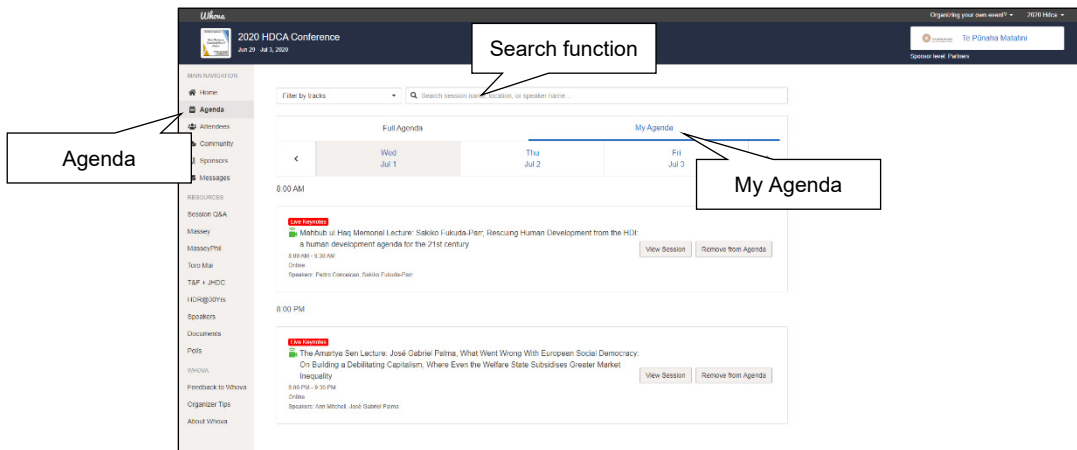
Whova

Organizing your own event? ▾ 2020 Hdca ▾

2020 HDCA Conference
Jun 29 - Jul 3, 2020

Te Pūnaha Matatini
Sponsor level: Partners

Search function

MAIN NAVIGATION
Home
Agenda
Attendees
Community
Sponsors
Messages
RESOURCES
Session Q&A
Massey
MasseyPhil
Toro Mai
T&F + JHDC
HDR@30Yrs
Speakers
Documents
Polls
WHOVA
Feedback to Whova
Organizer Tips
About Whova

Agenda

Filter by tracks
Search session name, location, or speaker name...

Full Agenda
My Agenda

My Agenda

<
Wed
Jul 1
Thu
Jul 2
Fri
Jul 3

8:00 AM

Live Keynotes
Mahbub ul Haq Memorial Lecture: Sakiko Fukuda-Parr, Rescuing Human Development from the HDI: a human development agenda for the 21st century
8:00 AM - 9:30 AM
Online
Speakers: Pedro Conceicao, Sakiko Fukuda-Parr
View Session
Remove from Agenda

8:00 PM

Live Keynotes
The Amartya Sen Lecture: José Gabriel Palma, What Went Wrong With European Social Democracy. On Building a Debilitating Capitalism, Where Even the Welfare State Subsidises Greater Market Inequality
8:00 PM - 9:30 PM
Online
Speakers: Ann Mitchell, José Gabriel Palma
View Session
Remove from Agenda